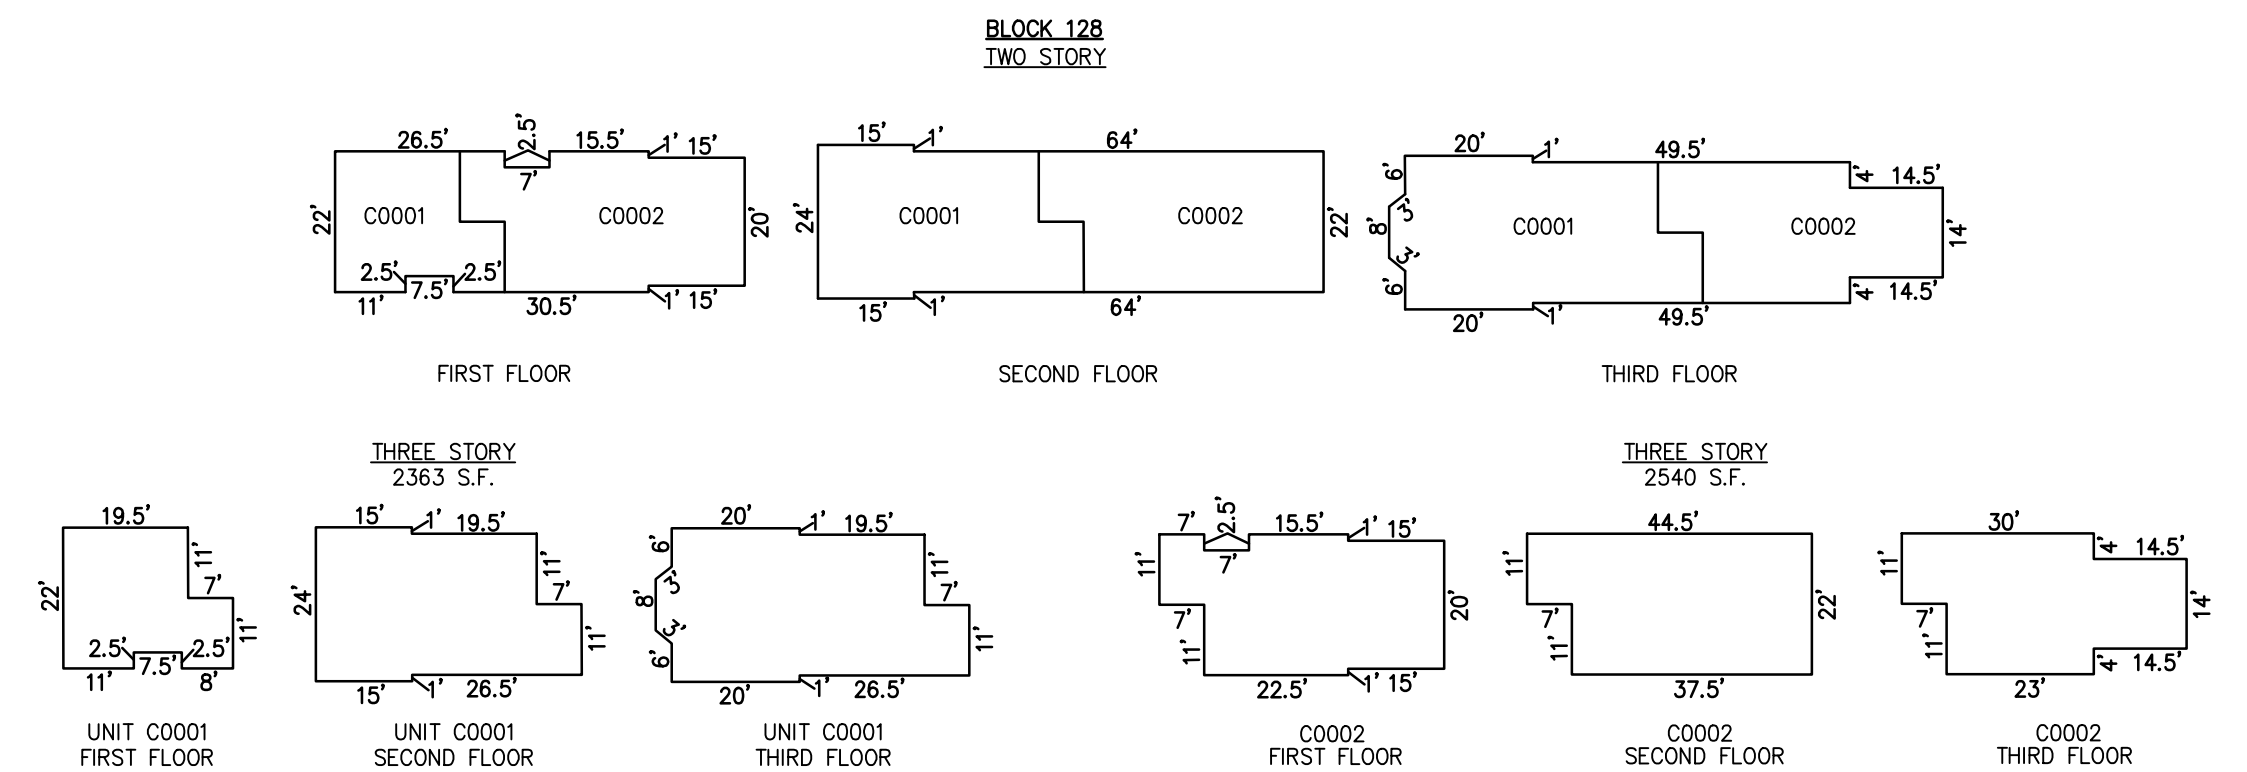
BLOCK 128
TWO STORY

26.5'
2.5'
7'
15.5'
1'
15'
22'
C0001
C0002
20'
2.5'
2.5'
7.5'
11'
30.5'
1'
15'

FIRST FLOOR

15'
1'
64'
24'
C0001
C0002
22'
15'
1'
64'

SECOND FLOOR

20'
1'
49.5'
6'
4'
14.5'
3'
8'
C0001
C0002
14'
3'
6'
4'
14.5'
20'
1'
49.5'

THIRD FLOOR

THREE STORY
2363 S.F.

19.5'
11'
22'
7'
11'
2.5'
2.5'
7.5'
11'
8'

UNIT C0001
FIRST FLOOR

15'
1'
19.5'
24'
11'
7'
11'
15'
1'
26.5'

UNIT C0001
SECOND FLOOR

20'
1'
19.5'
6'
11'
3'
8'
7'
3'
11'
6'
20'
1'
26.5'

UNIT C0001
THIRD FLOOR

THREE STORY
2540 S.F.

7'
2.5'
15.5'
1'
15'
11'
7'
7'
20'
11'
22.5'
1'
15'

C0002
FIRST FLOOR

44.5'
11'
22'
7'
11'
37.5'

C0002
SECOND FLOOR

30'
4'
14.5'
11'
14'
7'
11'
4'
14.5'
23'

C0002
THIRD FLOOR